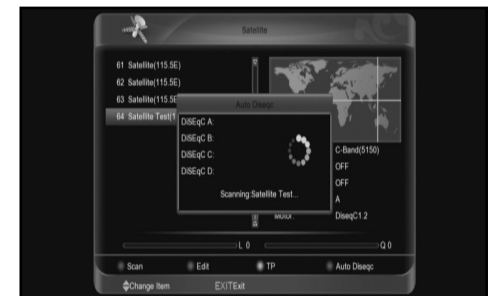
Satellite

61 Satellite(115.5E)
62 Satellite(115.5E)
63 Satellite(115.5E
64 Satellite Test(1

Auto Diseqc

DiSEqC A:
DiSEqC B:
DiSEqC C:
DiSEqC D:

Scanning Satellite Test...

C-Band(5150)
OFF
OFF
A
Motor:
DiseqC1.2

L 0
Q 0

Scan
Edit
TP
Auto Diseqc

Change Item
EXIT Exit